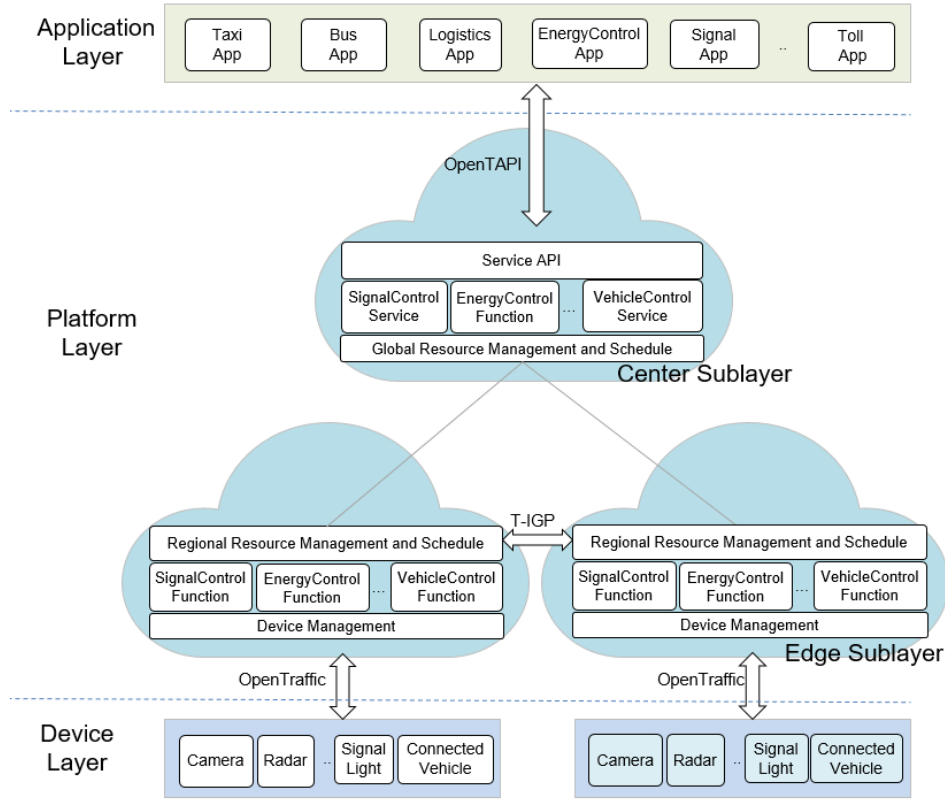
Application Layer

Taxi App

Bus App

Logistics App

EnergyControl App

Signal App

..

Toll App

OpenTAPI

Service API

SignalControl Service

EnergyControl Function

...

VehicleControl Service

Global Resource Management and Schedule

Platform Layer

Center Sublayer

T-IGP

Regional Resource Management and Schedule

SignalControl Function

EnergyControl Function

...

VehicleControl Function

Device Management

Regional Resource Management and Schedule

SignalControl Function

EnergyControl Function

...

VehicleControl Function

Device Management

Edge Sublayer

OpenTraffic

OpenTraffic

Device Layer

Camera

Radar

..

Signal Light

Connected Vehicle

Camera

Radar

..

Signal Light

Connected Vehicle